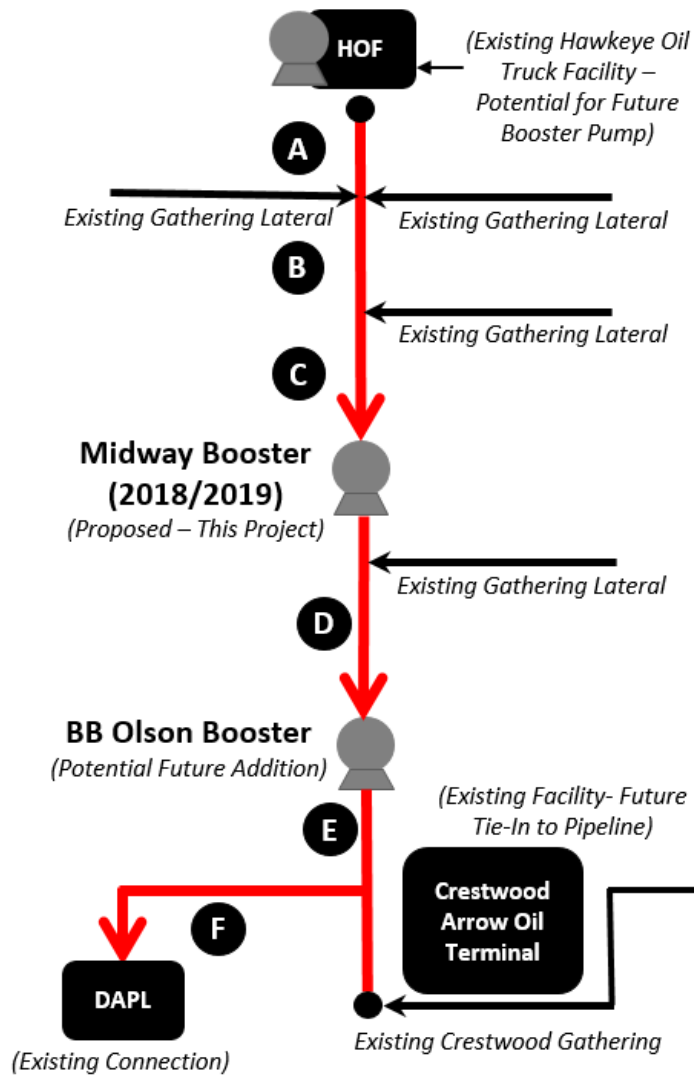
HOF

(Existing Hawkeye Oil Truck Facility – Potential for Future Booster Pump)

A

Existing Gathering Lateral

Existing Gathering Lateral

B

Existing Gathering Lateral

C

Midway Booster (2018/2019)

(Proposed – This Project)

Existing Gathering Lateral

D

BB Olson Booster

(Potential Future Addition)

(Existing Facility- Future Tie-In to Pipeline)

E

Crestwood Arrow Oil Terminal

F

DAPL

(Existing Connection)

Existing Crestwood Gathering